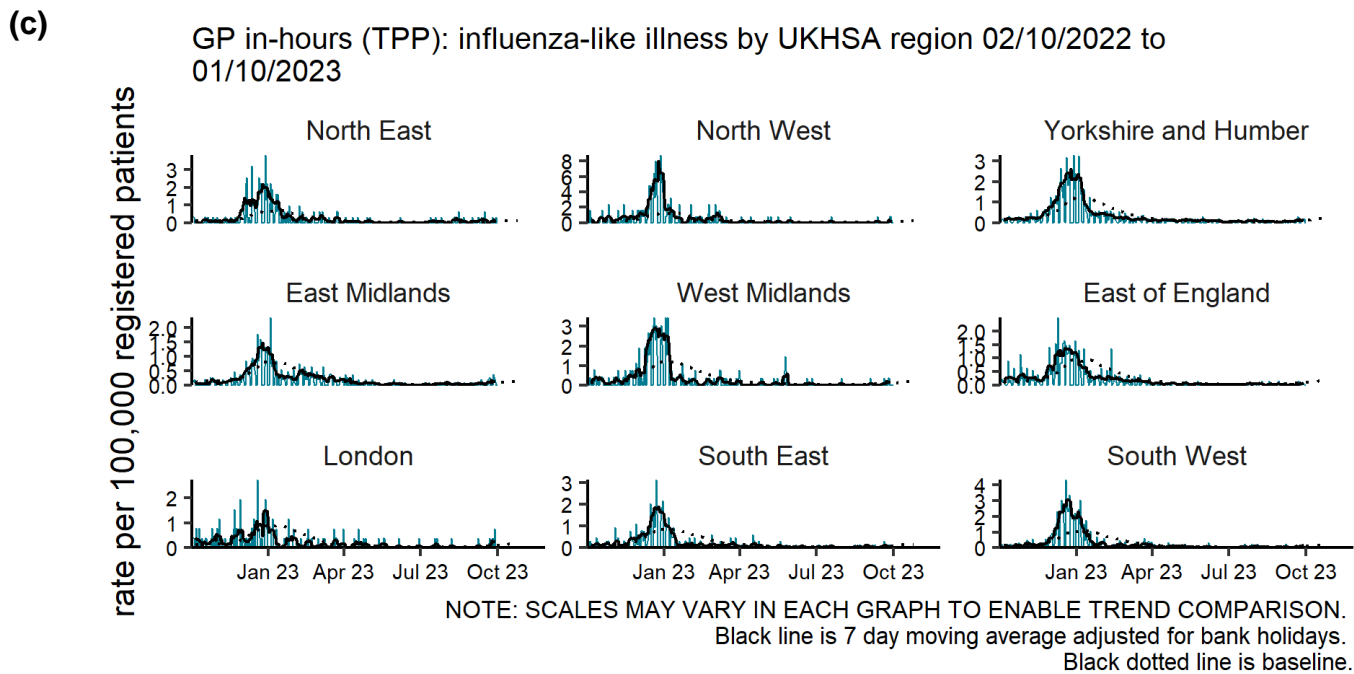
(c)

GP in-hours (TPP): influenza-like illness by UKHSA region 02/10/2022 to 01/10/2023

rate per 100,000 registered patients

North East
3
2
1
0

North West
8
6
4
2
0

Yorkshire and Humber
3
2
1
0

East Midlands
2.0
1.5
1.0
0.5
0.0

West Midlands
3
2
1
0

East of England
2.0
1.5
1.0
0.5
0.0

London
2
1
0
Jan 23 Apr 23 Jul 23 Oct 23

South East
3
2
1
0
Jan 23 Apr 23 Jul 23 Oct 23

South West
4
3
2
1
0
Jan 23 Apr 23 Jul 23 Oct 23

NOTE: SCALES MAY VARY IN EACH GRAPH TO ENABLE TREND COMPARISON.
Black line is 7 day moving average adjusted for bank holidays.
Black dotted line is baseline.